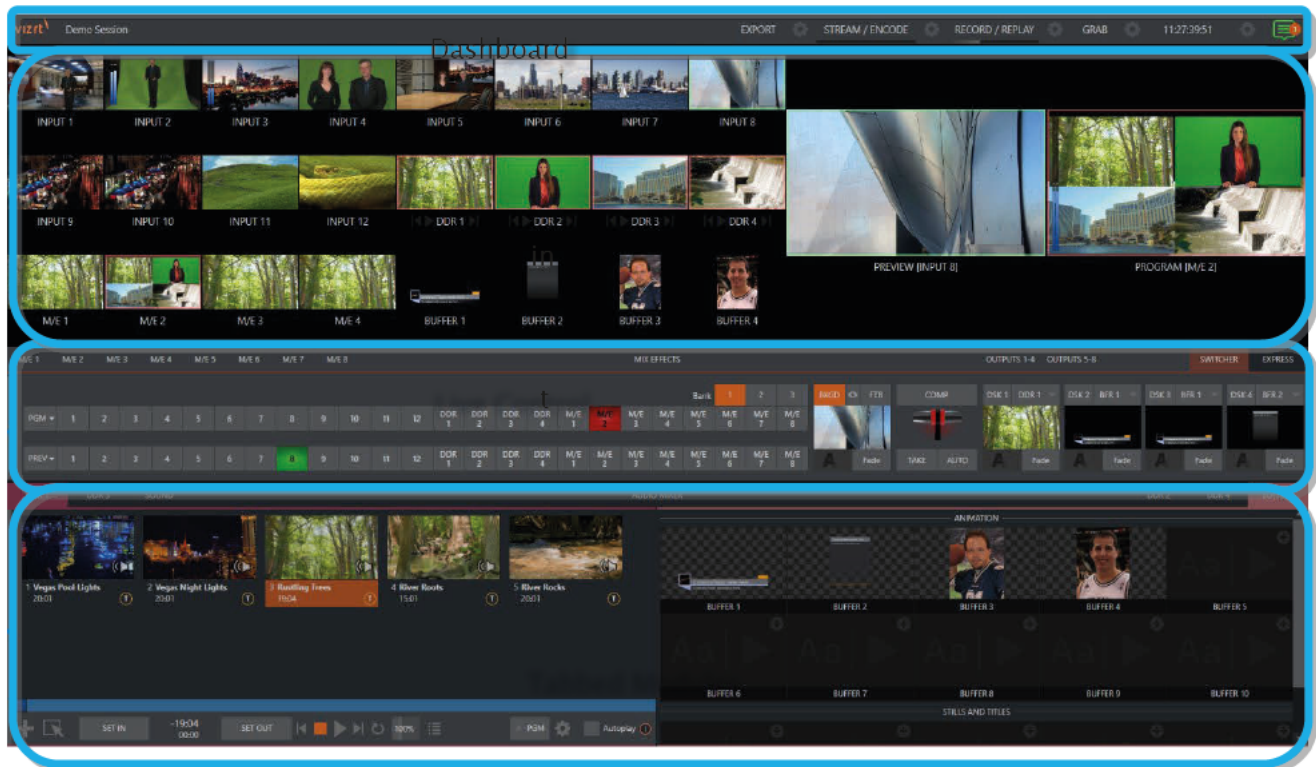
vizrt Demo Session

EXPORT STREAM / ENCODE RECORD / REPLAY GRAB 11:27:39:51

Dashboard

INPUT 1 INPUT 2 INPUT 3 INPUT 4 INPUT 5 INPUT 6 INPUT 7 INPUT 8

INPUT 9 INPUT 10 INPUT 11 INPUT 12 DDR 1 DDR 2 DDR 3 DDR 4

M/E 1 M/E 2 M/E 3 M/E 4 BUFFER 1 BUFFER 2 BUFFER 3 BUFFER 4

PREVIEW (INPUT 8) PROGRAM (M/E 2)

M/E 1 M/E 2 M/E 3 M/E 4 M/E 5 M/E 6 M/E 7 M/E 8 MIX EFFECTS OUTPUTS 1-4 OUTPUTS 5-8 SWITCHER EXPRESS

Bank 1 2 3

PGM 1 2 3 4 5 6 7 8 9 10 11 12 DDR 1 DDR 2 DDR 3 DDR 4 M/E 1 M/E 2 M/E 3 M/E 4 M/E 5 M/E 6 M/E 7 M/E 8

PREV 1 2 3 4 5 6 7 8 9 10 11 12 DDR 1 DDR 2 DDR 3 DDR 4 M/E 1 M/E 2 M/E 3 M/E 4 M/E 5 M/E 6 M/E 7 M/E 8

BKGD FTB Fade COMP TAKE AUTO DSK 1 DDR 1 Fade DSK 2 BFR 1 Fade DSK 3 BFR 1 Fade DSK 4 BFR 2 Fade

ANIMATION

1 Vegas Pool Lights 20:01 2 Vegas Night Lights 20:01 3 Rustling Trees 19:04 4 River Roots 15:01 5 River Rocks 20:01

BUFFER 1 BUFFER 2 BUFFER 3 BUFFER 4 BUFFER 5

BUFFER 6 BUFFER 7 BUFFER 8 BUFFER 9 BUFFER 10

STILLS AND TITLES

SET IN -19:04 00:00 SET OUT 100% PGM Autoplay